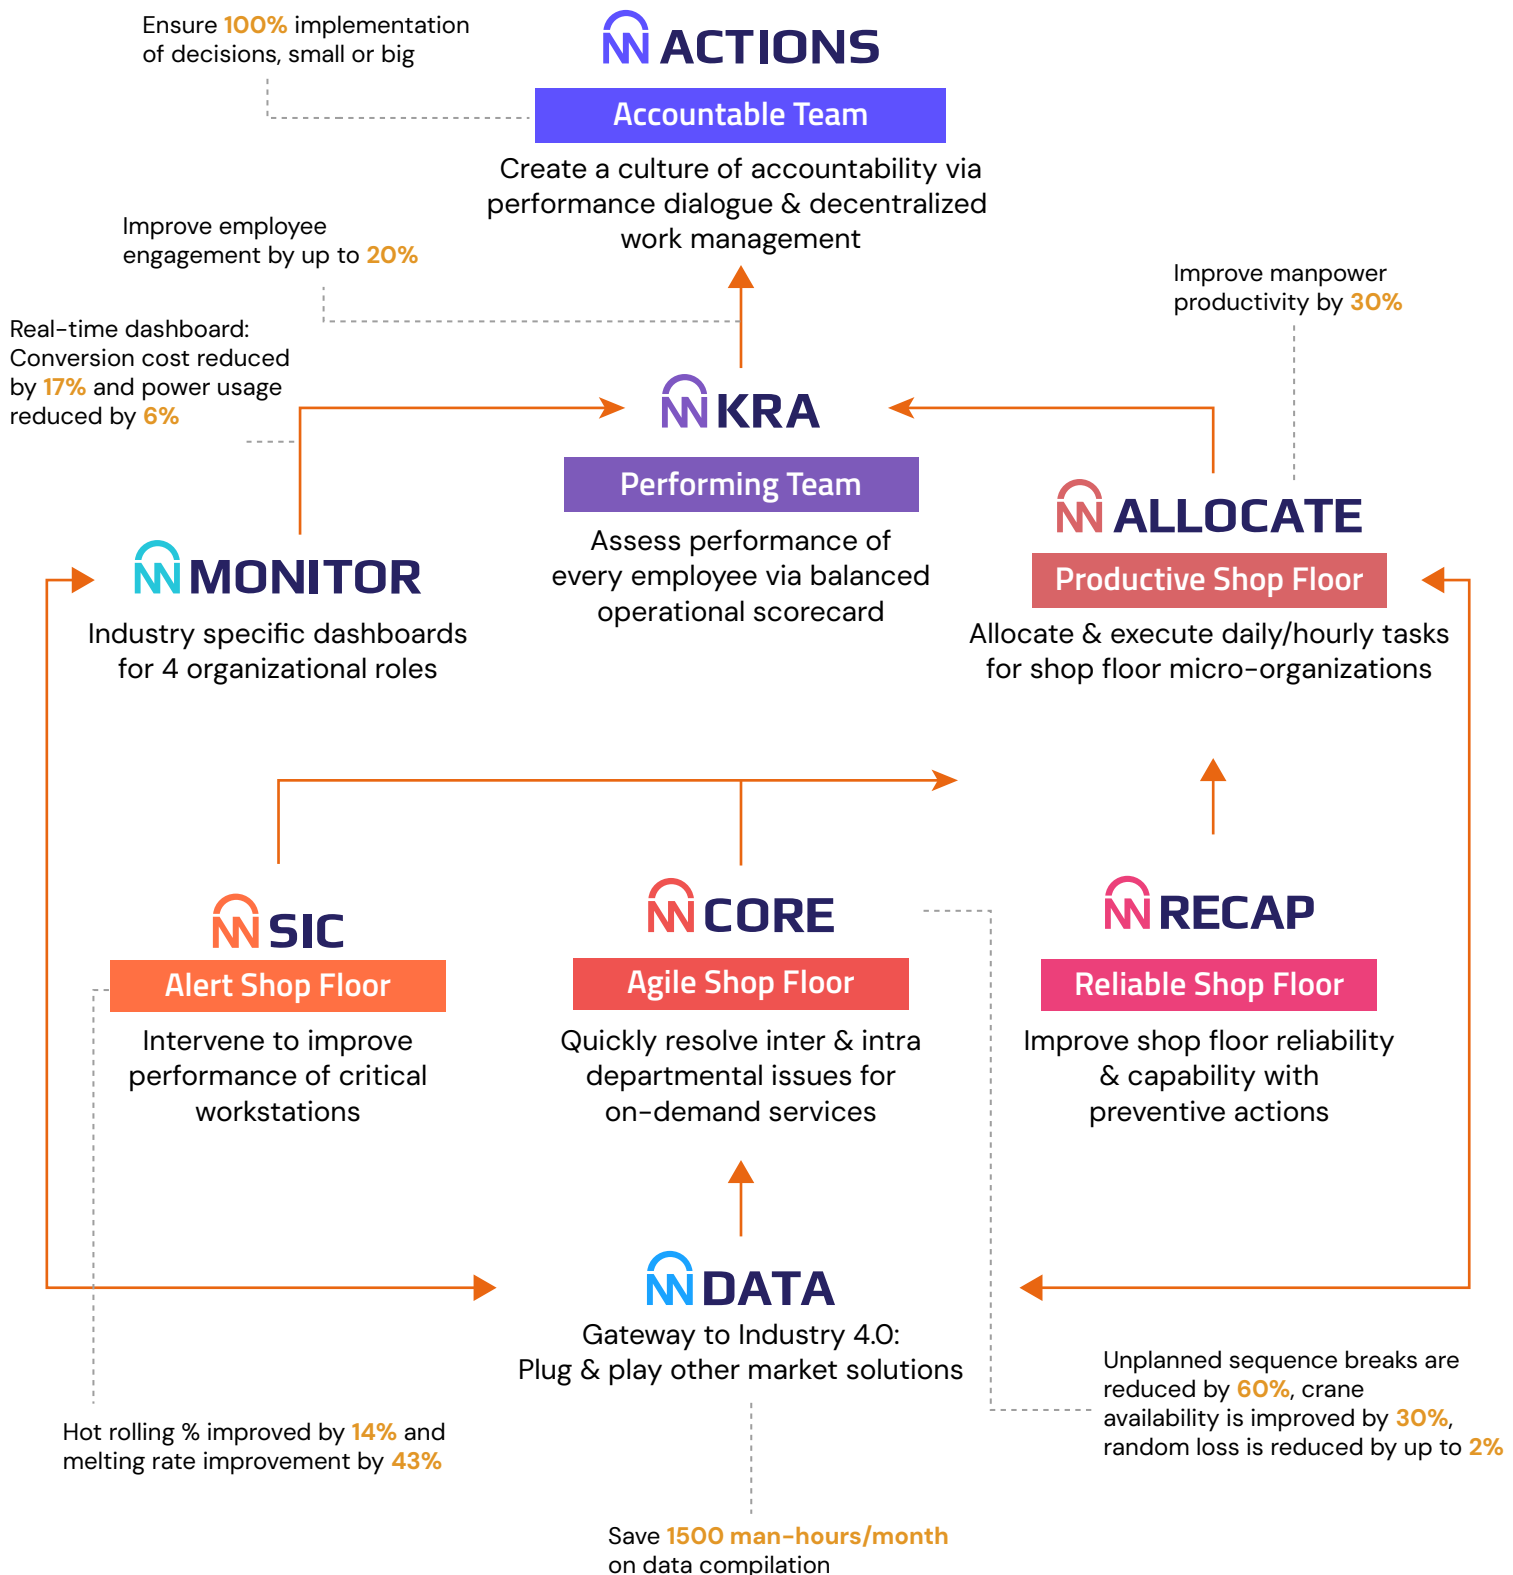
Ensure 100% implementation of decisions, small or big

ACTIONS

Accountable Team

Create a culture of accountability via performance dialogue & decentralized work management

Improve employee engagement by up to 20%

Improve manpower productivity by 30%

Real-time dashboard: Conversion cost reduced by 17% and power usage reduced by 6%

KRA

Performing Team

Assess performance of every employee via balanced operational scorecard

ALLOCATE

Productive Shop Floor

Allocate & execute daily/hourly tasks for shop floor micro-organizations

MONITOR

Industry specific dashboards for 4 organizational roles

SIC

Alert Shop Floor

Intervene to improve performance of critical workstations

CORE

Agile Shop Floor

Quickly resolve inter & intra departmental issues for on-demand services

RECAP

Reliable Shop Floor

Improve shop floor reliability & capability with preventive actions

DATA

Gateway to Industry 4.0: Plug & play other market solutions

Unplanned sequence breaks are reduced by 60%, crane availability is improved by 30%, random loss is reduced by up to 2%

Hot rolling % improved by 14% and melting rate improvement by 43%

Save 1500 man-hours/month on data compilation